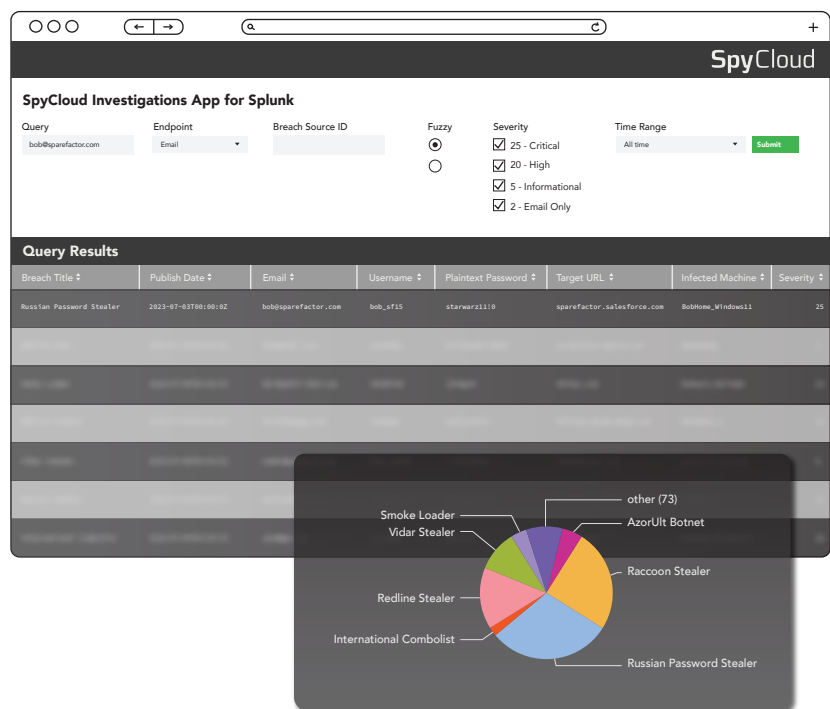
SpyCloud

SpyCloud Investigations App for Splunk

Query
bob@sparefactor.com

Endpoint
Email

Breach Source ID

Fuzzy

Severity
25 - Critical
20 - High
5 - Informational
2 - Email Only

Time Range
All time

Submit

Query Results

| Breach Title | Publish Date | Email | Username | Plaintext Password | Target URL | Infected Machine | Severity |
|---|---|---|---|---|---|---|---|
| Russian Password Stealer | 2023-07-03T00:00:0Z | bob@sparefactor.com | bob_sf15 | starwarz11!0 | sparefactor.salesforce.com | BobHome_Windows11 | 25 |
| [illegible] | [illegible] | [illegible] | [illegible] | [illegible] | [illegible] | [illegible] | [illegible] |

other (73)
Smoke Loader
AzorUlt Botnet
Vidar Stealer
Raccoon Stealer
Redline Stealer
International Combolist
Russian Password Stealer